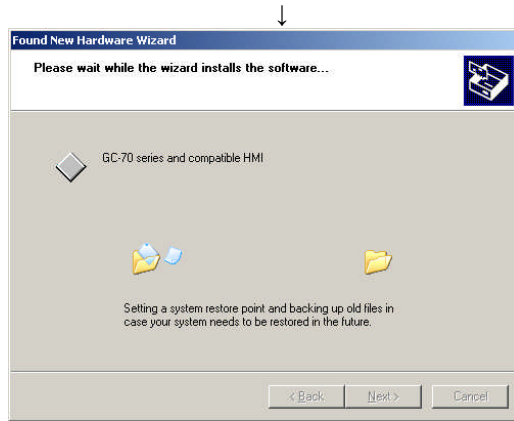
↓

Found New Hardware Wizard

Please wait while the wizard installs the software...

GC-70 series and compatible HMI

Setting a system restore point and backing up old files in case your system needs to be restored in the future.

< Back | Next > | Cancel